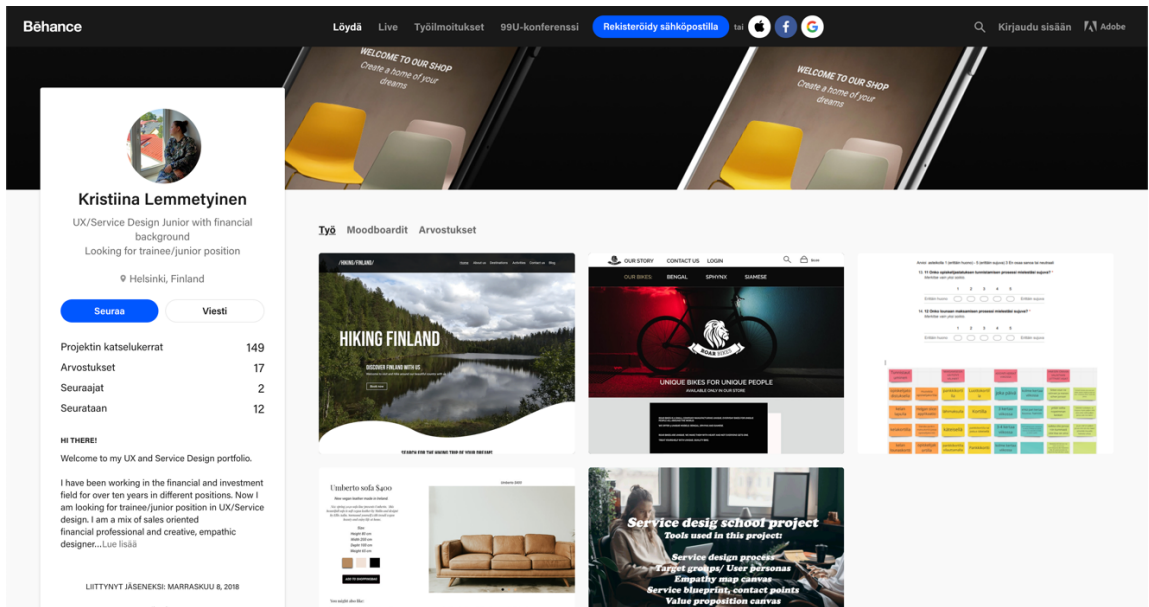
Bēhance

Löydä Live Työilmoitukset 99U-konferenssi Rekisteröidy sähköpostilla tai

Kirjaudu sisään Adobe

WELCOME TO OUR SHOP
Create a home of your dreams

WELCOME TO OUR SHOP
Create a home of your dreams

Kristiina Lemmetyinen

UX/Service Design Junior with financial background
Looking for trainee/junior position

Helsinki, Finland

Seuraa Viesti

| | |
|---|---|
| Projektin katselukerrat | 149 |
| Arvostukset | 17 |
| Seuraajat | 2 |
| Seurataan | 12 |

HI THERE!
Welcome to my UX and Service Design portfolio.

I have been working in the financial and investment field for over ten years in different positions. Now I am looking for trainee/junior position in UX/Service design. I am a mix of sales oriented financial professional and creative, empathic designer...Lue lisää

LIITTYNYT JÄSENEKSI: MARRASKUU 8, 2018

Työ Moodboardit Arvostukset

HIKING FINLAND
HIKING FINLAND
DISCOVER FINLAND WITH US
SEARCH FOR THE HIKING TRIP OF YOUR DREAM!

OUR STORY CONTACT US LOGIN
OUR BIKES BENGAL SPHYNX SIAMESE
ROAR BIKES
UNIQUE BIKES FOR UNIQUE PEOPLE
AVAILABLE ONLY IN OUR STORE

Umberto sofa $400

Service desig school project
Tools used in this project:
Service design process
Target groups/ User personas
Empathy map canvas
Service blueprint, contact points
Value proposition canvas